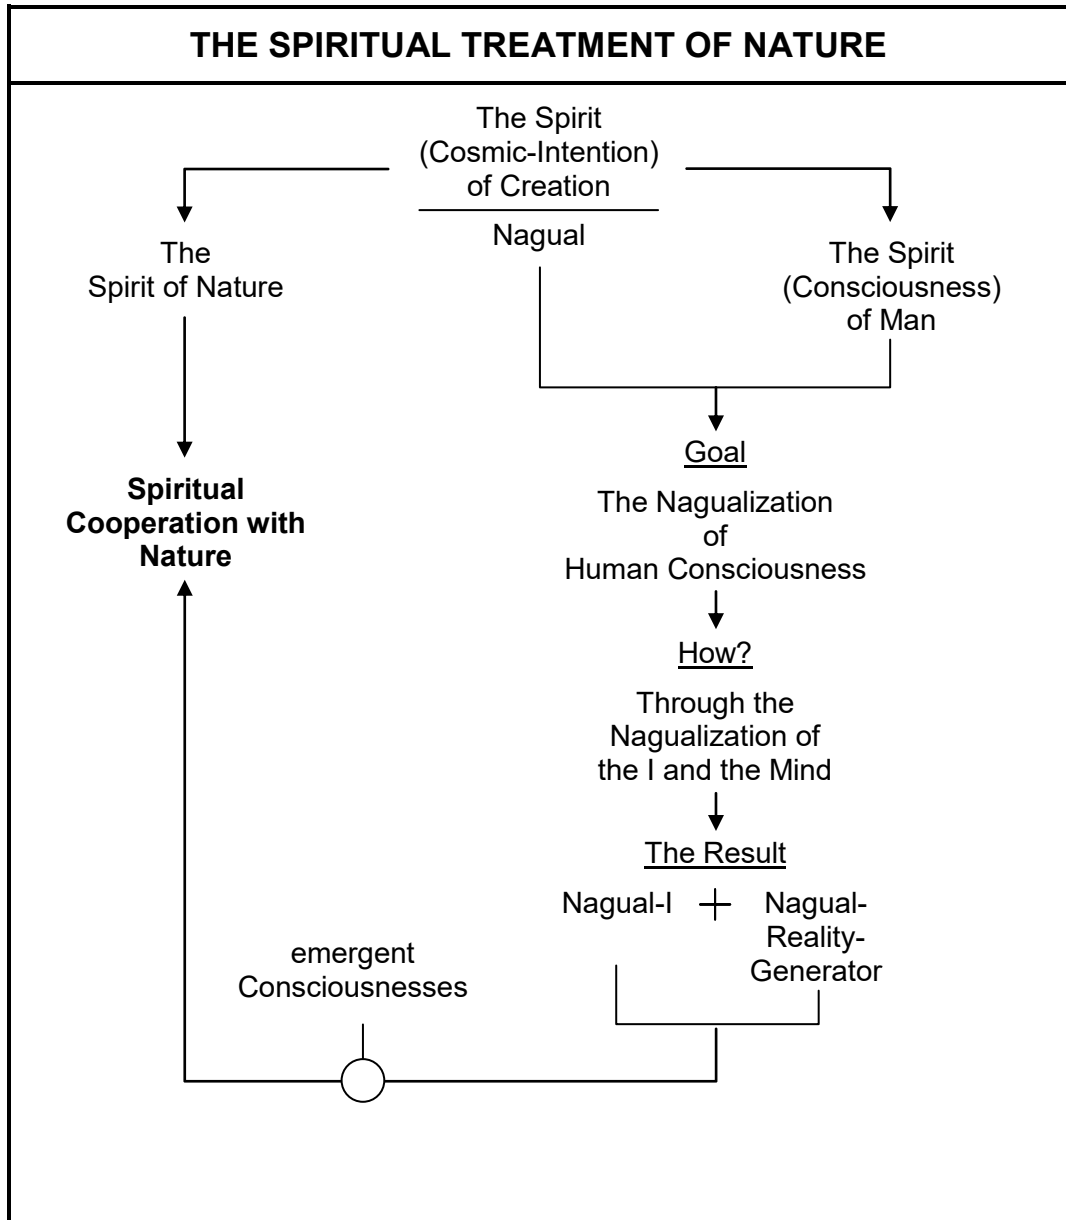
THE SPIRITUAL TREATMENT OF NATURE

The Spirit
(Cosmic-Intention)
of Creation

Nagual

The
Spirit of Nature

The Spirit
(Consciousness)
of Man

Goal

The Nagualization
of
Human Consciousness

How?

Through the
Nagualization of
the I and the Mind

The Result

Nagual-I + Nagual-Reality-Generator

Spiritual
Cooperation with
Nature

emergent
Consciousnesses